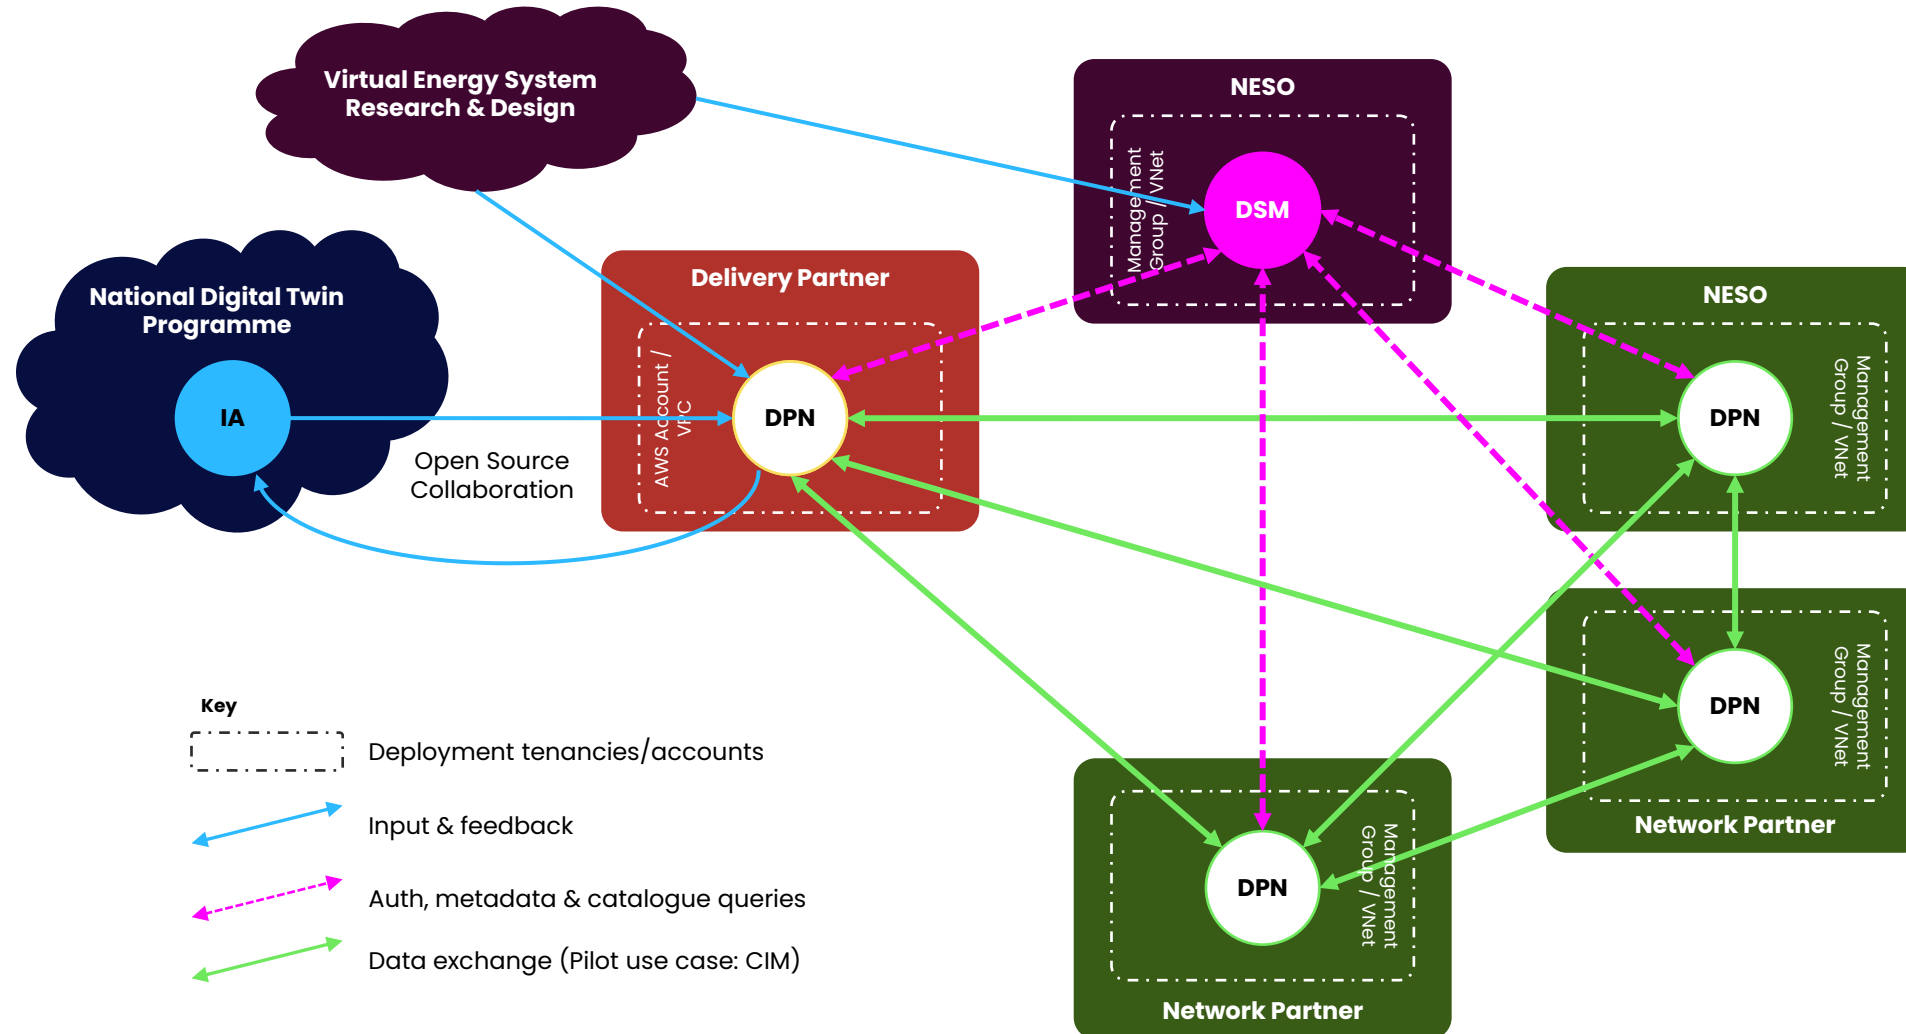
Virtual Energy System Research & Design

NESO

Management Group / VNet

DSM

National Digital Twin Programme

IA

Open Source Collaboration

Delivery Partner

AWS Account / VPC

DPN

NESO

DPN

Management Group / VNet

DPN

Management Group / VNet

Network Partner

DPN

Management Group / VNet

Network Partner

Key

Deployment tenancies/accounts

Input & feedback

Auth, metadata & catalogue queries

Data exchange (Pilot use case: CIM)